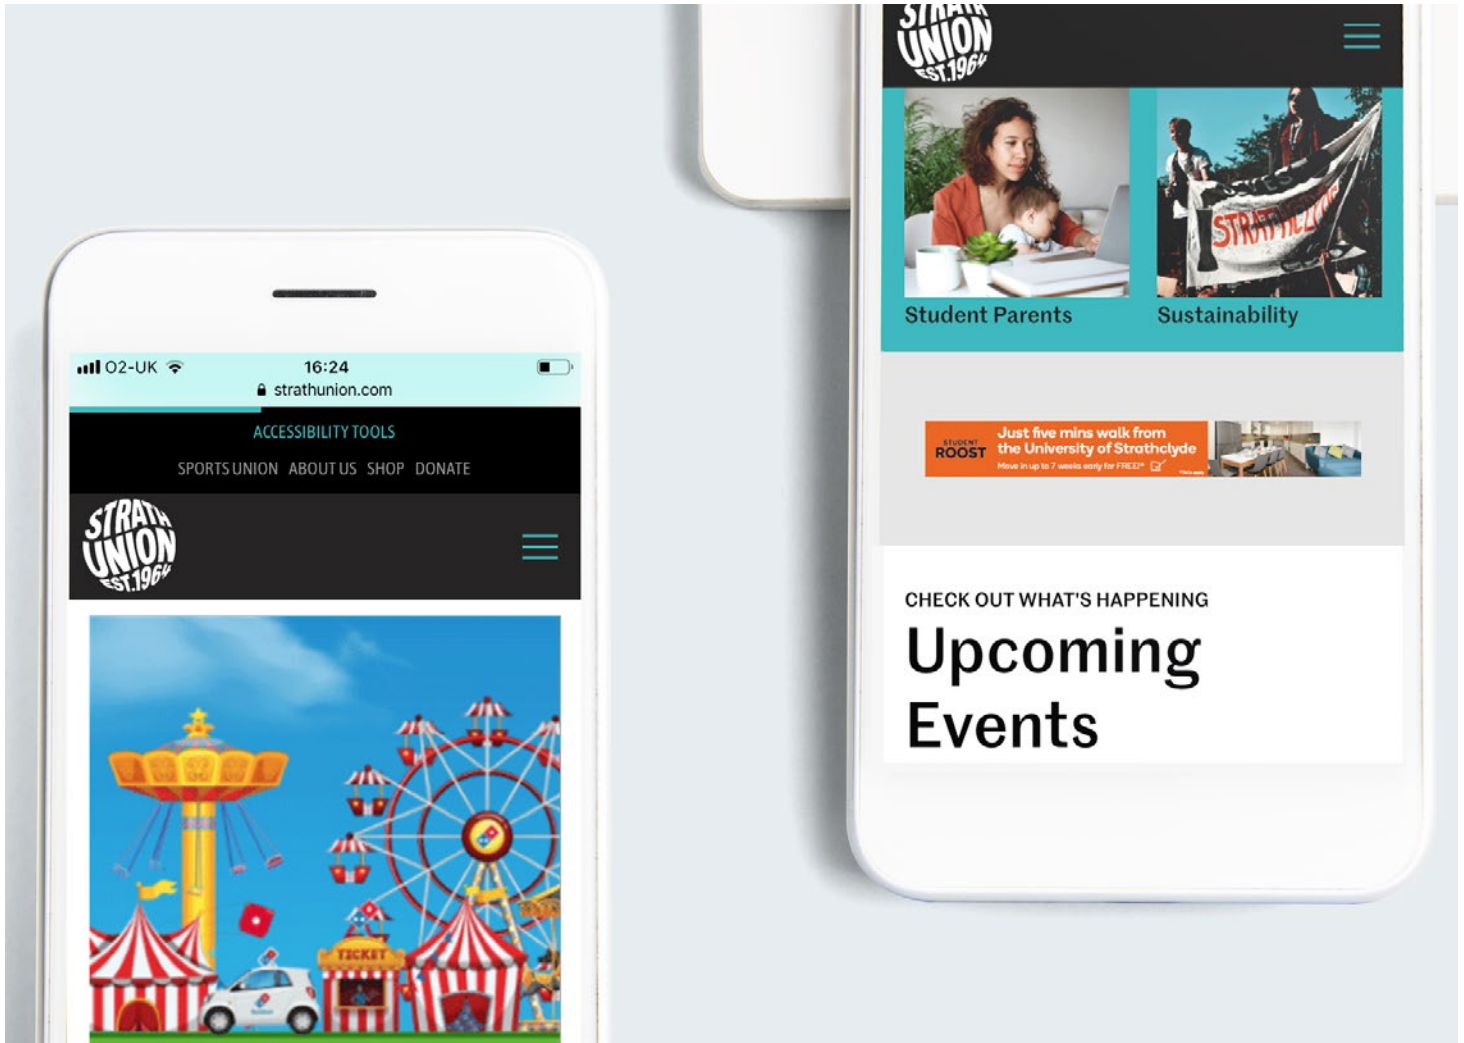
O2-UK 16:24
strathunion.com

ACCESSIBILITY TOOLS

SPORTS UNION ABOUT US SHOP DONATE

STRATH UNION EST.1964

TICKET

UNION EST.1964

Student Parents

Sustainability

STRATHCLYDE

STUDENT ROOST Just five mins walk from the University of Strathclyde Move in up to 7 weeks early for FREE*

CHECK OUT WHAT'S HAPPENING

Upcoming Events